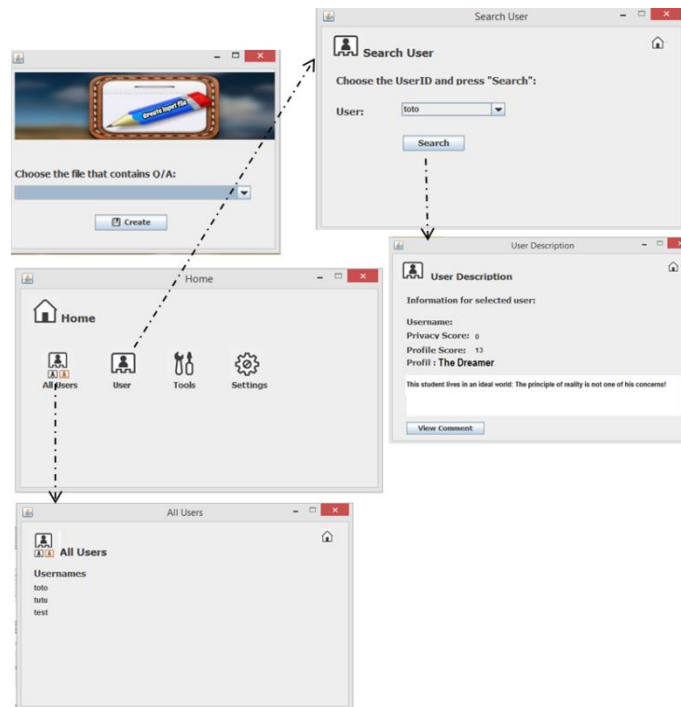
Create Input file

Choose the file that contains Q/A:

Create

Search User

Search User

Choose the UserID and press "Search":

User: toto

Search

User Description

User Description

Information for selected user:

Username:

Privacy Score: 0

Profile Score: 13

Profil : The Dreamer

This student lives in an ideal world: The principle of reality is not one of his concerns!

View Comment

Home

Home

All Users

User

Tools

Settings

All Users

All Users

Usernames

toto

tutu

test